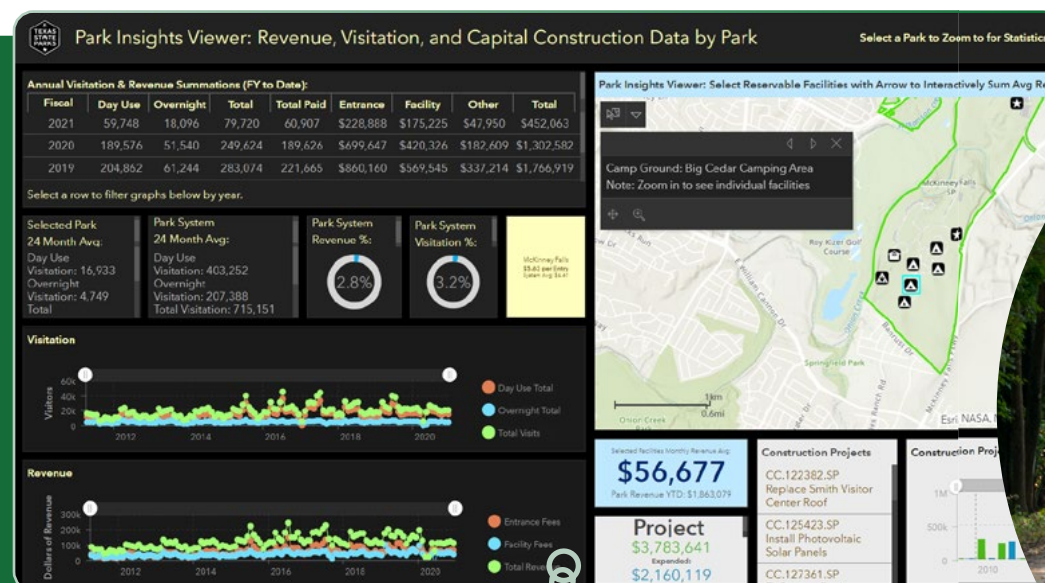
TEXAS STATE PARKS

Park Insights Viewer: Revenue, Visitation, and Capital Construction Data by Park

Select a Park to Zoom to for Statistic

Annual Visitation & Revenue Summations (FY to Date):

| Fiscal | Day Use | Overnight | Total | Total Paid | Entrance | Facility | Other | Total |
|---|---|---|---|---|---|---|---|---|
| 2021 | 59,748 | 18,096 | 79,720 | 60,907 | $228,888 | $175,225 | $47,950 | $452,063 |
| 2020 | 189,576 | 51,540 | 249,624 | 189,626 | $699,647 | $420,326 | $182,609 | $1,302,582 |
| 2019 | 204,862 | 61,244 | 283,074 | 221,665 | $860,160 | $569,545 | $337,214 | $1,766,919 |

Select a row to filter graphs below by year.

Selected Park
24 Month Avg:
Day Use
Visitation: 16,933
Overnight
Visitation: 4,749
Total

Park System
24 Month Avg:
Day Use
Visitation: 403,252
Overnight
Visitation: 207,388
Total Visitation: 715,151

Park System
Revenue %:
2.8%

Park System
Visitation %:
3.2%

McKinney Falls
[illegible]

Visitation

Visitors
60k
40k
20k
0
2012
2014
2016
2018
2020

Day Use Total
Overnight Total
Total Visits

Revenue

Dollars of Revenue
300k
200k
100k
0
2012
2014
2016
2018
2020

Entrance Fees
Facility Fees
Total Reve

Park Insights Viewer: Select Reservable Facilities with Arrow to Interactively Sum Avg R

Camp Ground: Big Cedar Camping Area
Note: Zoom in to see individual facilities

McKinney Falls
Roy Kizer Golf Course
Springfield Park
Onion Creek
1km
0.6mi
Esri, NASA,

Selected Facilities Monthly Revenue Avg:
$56,677
Park Revenue YTD: $1,863,079

Project
$3,783,641
Expended:
$2,160,119

Construction Projects
CC.122382.SP
Replace Smith Visitor Center Roof
CC.125423.SP
Install Photovoltaic Solar Panels
CC.127361.SP

Construction Proj
1M
500k
2010